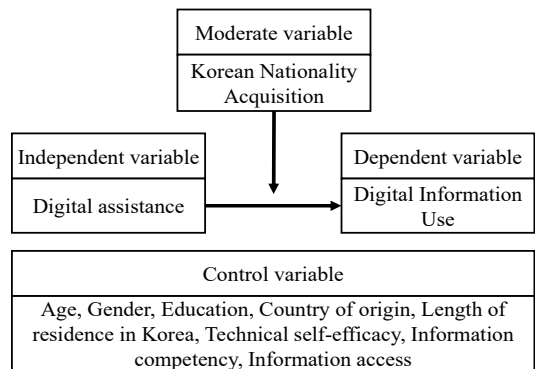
Moderate variable

Korean Nationality Acquisition

Independent variable

Digital assistance

Dependent variable

Digital Information Use

Control variable

Age, Gender, Education, Country of origin, Length of residence in Korea, Technical self-efficacy, Information competency, Information access